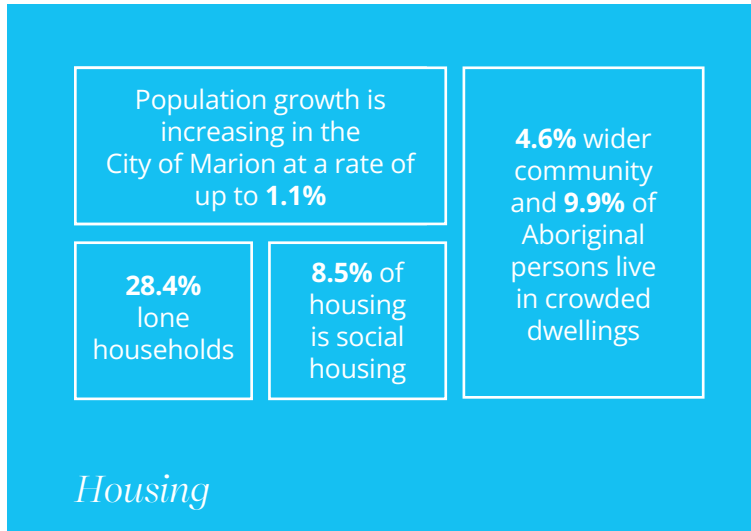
Population growth is increasing in the City of Marion at a rate of up to 1.1%

28.4% lone households

8.5% of housing is social housing

4.6% wider community and 9.9% of Aboriginal persons live in crowded dwellings

Housing